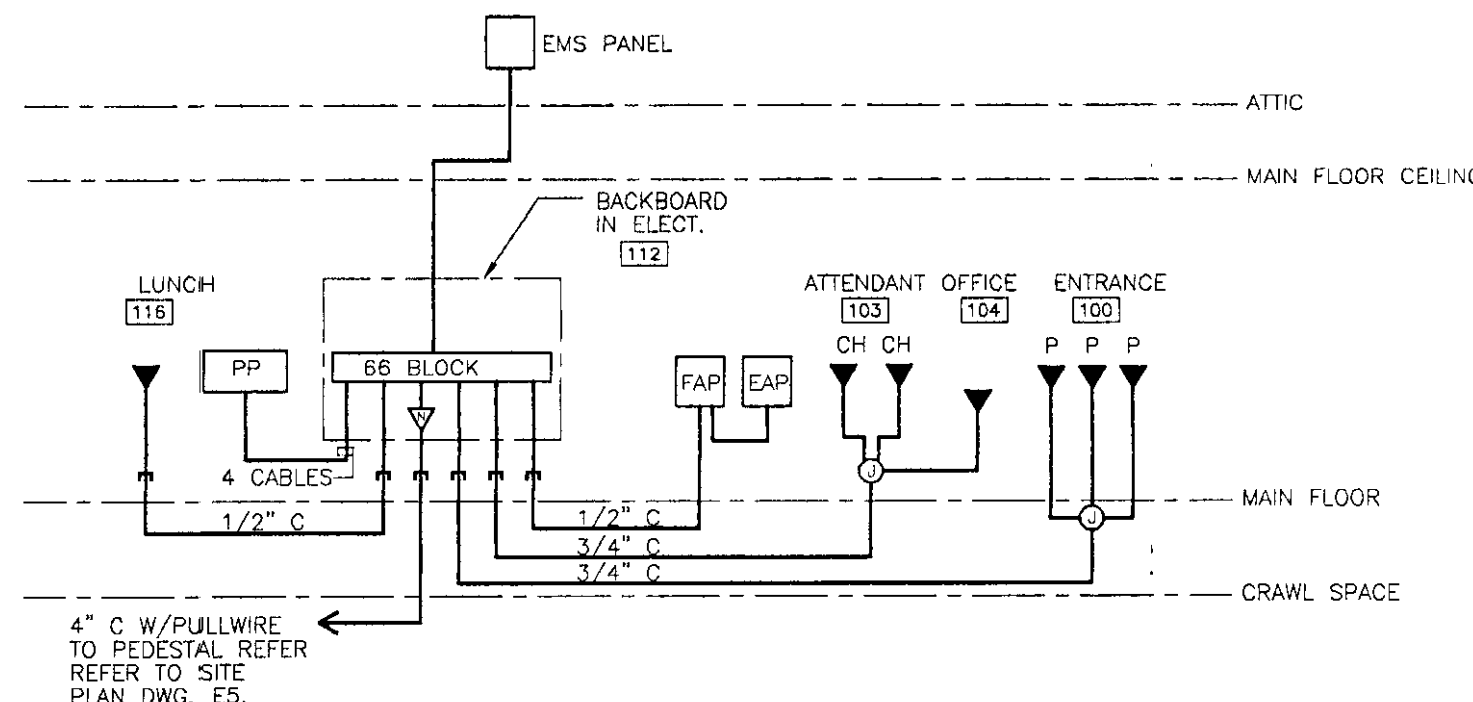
EMS PANEL

ATTIC

MAIN FLOOR CEILINC

BACKBOARD IN ELECT.
112

LUNCH
116

ATTENDANT
103

OFFICE
104

ENTRANCE
100

CH CH

P P P

PP

66 BLOCK

N

FAP

EAP

J

J

4 CABLES

1/2" C

1/2" C

3/4" C

3/4" C

MAIN FLOOR

CRAWL SPACE

4" C W/PULLWIRE TO PEDESTAL REFER REFER TO SITE PLAN DWG. E5.